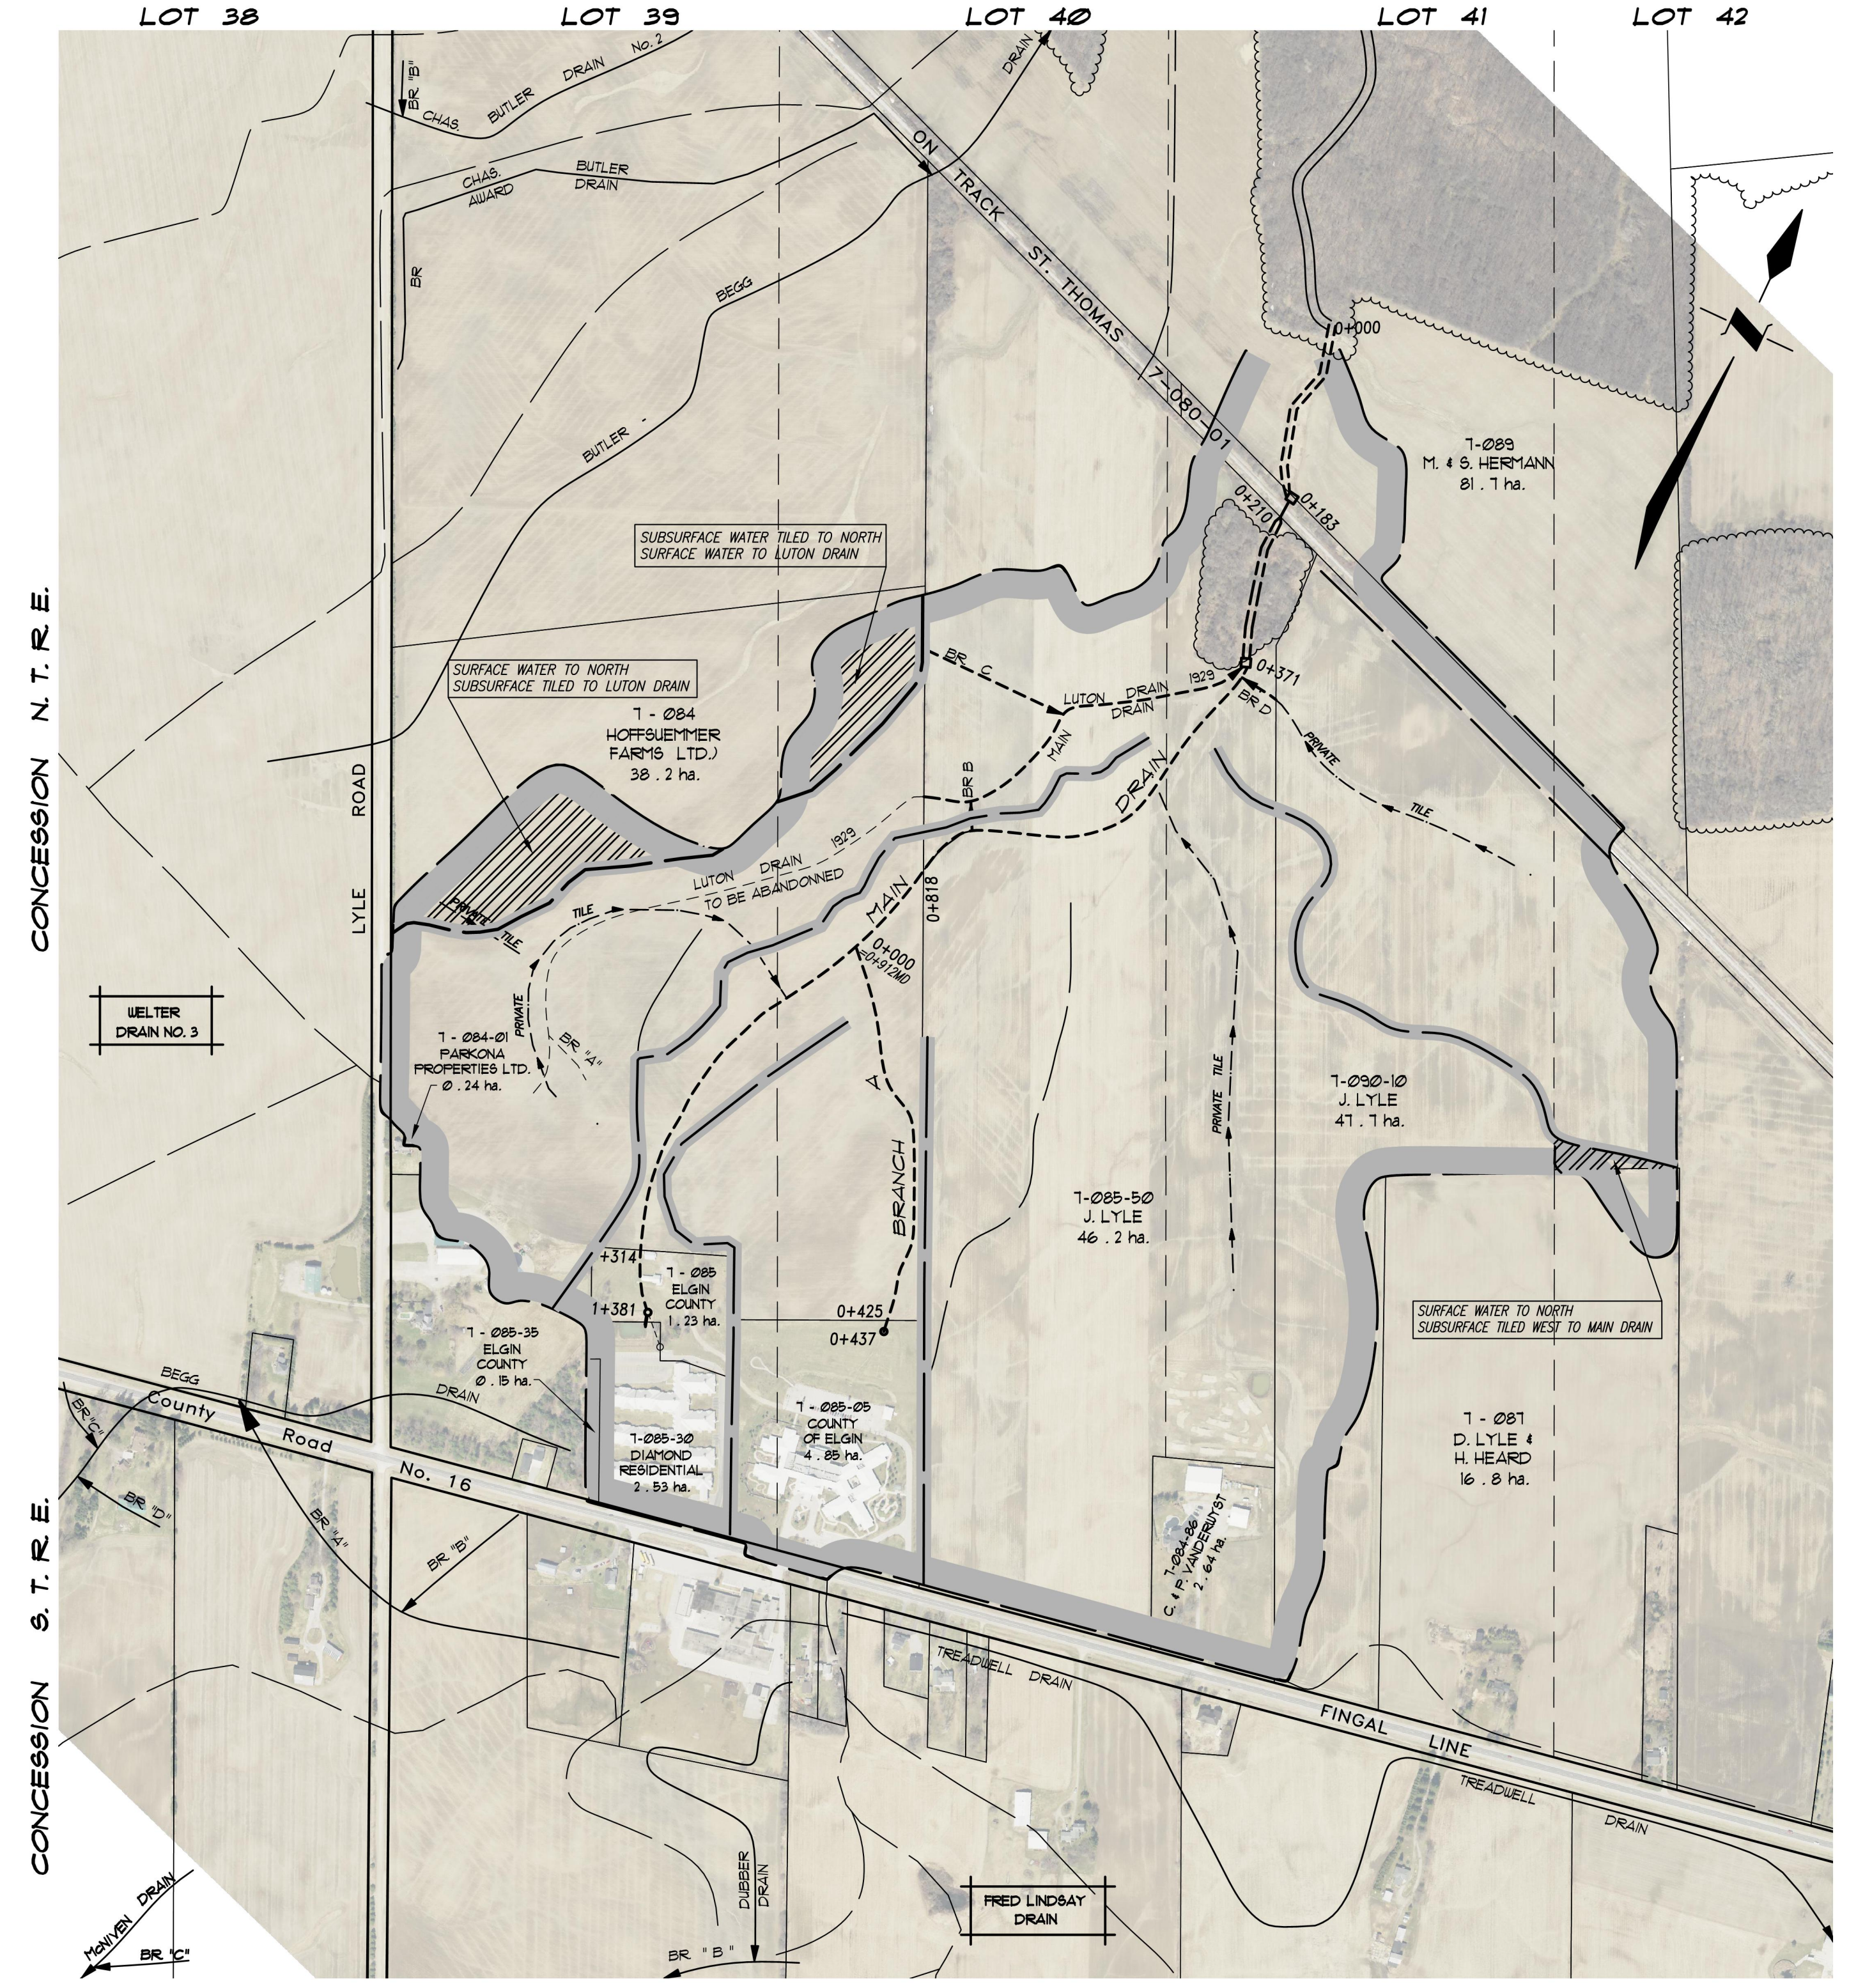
LOT 38 LOT 39 LOT 40 LOT 41 LOT 42

BR "B" CHAS. BUTLER DRAIN No. 2

CHAS. AWARD BUTLER DRAIN

BR

BEGG

BUTLER

ON TRACK ST. THOMAS 7-080-01

DRAIN

0+000

7-089
M. & S. HERMANN
81.7 ha.

0+183
0+210

SUBSURFACE WATER TILED TO NORTH
SURFACE WATER TO LUTON DRAIN

SURFACE WATER TO NORTH
SUBSURFACE TILED TO LUTON DRAIN

7-084
HOFFSUEMMER FARMS LTD.)
38.2 ha.

BR C

LUTON DRAIN 1929

DRAIN

0+371

BR D

PRIVATE

TILE

MAIN

BR B

DRAIN

LUTON DRAIN 1929
TO BE ABANDONNED

MAIN

0+818

0+000
0+912MD

PRIVATE TILE

TILE

PRIVATE

BR "A"

CONCESSION N.T.R.E.

LYLE ROAD

WELTER DRAIN NO. 3

7-084-01
PARKONA PROPERTIES LTD.
0.24 ha.

BRANCH A

PRIVATE TILE

7-090-10
J. LYLE
47.7 ha.

7-085-50
J. LYLE
46.2 ha.

+314
1+381

7-085
ELGIN COUNTY
1.23 ha.

0+425
0+437

SURFACE WATER TO NORTH
SUBSURFACE TILED WEST TO MAIN DRAIN

7-085-35
ELGIN COUNTY
0.15 ha.

BEGG DRAIN

7-085-30
DIAMOND RESIDENTIAL
2.53 ha.

7-085-05
COUNTY OF ELGIN
4.85 ha.

7-087
D. LYLE &
H. HEARD
16.8 ha.

BR "C"
County Road No. 16
BR "D"
BR "A"
BR "B"

7-084-80
C & P. VANDERUYST
2.64 ha.

CONCESSION S.T.R.E.

TREADWELL DRAIN

FINGAL LINE

TREADWELL DRAIN

DUBBER DRAIN

FRED LINDSAY DRAIN

McNIVEN DRAIN

BR "C"

BR "B"